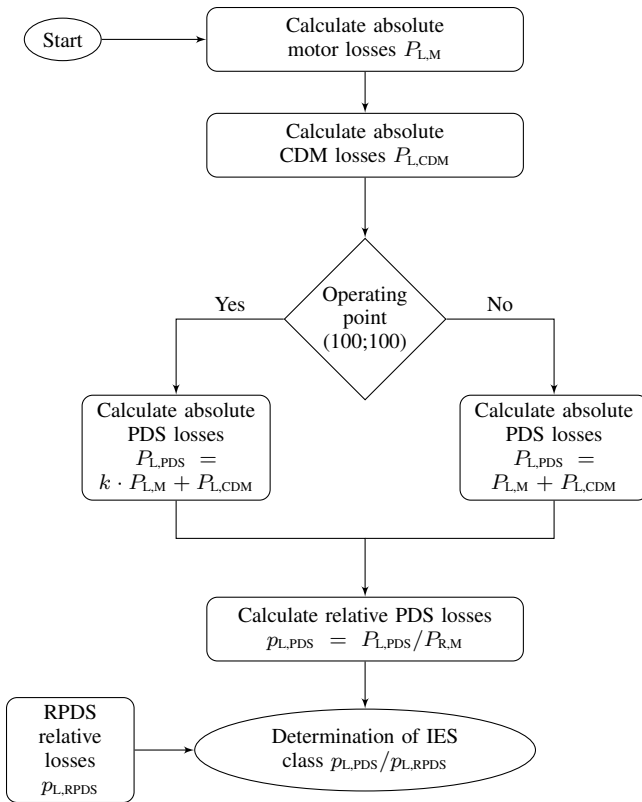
Start

Calculate absolute motor losses $P_{\text{L,M}}$

Calculate absolute CDM losses $P_{\text{L,CDM}}$

Operating point (100;100)

Yes

No

Calculate absolute PDS losses $P_{\text{L,PDS}} = k \cdot P_{\text{L,M}} + P_{\text{L,CDM}}$

Calculate absolute PDS losses $P_{\text{L,PDS}} = P_{\text{L,M}} + P_{\text{L,CDM}}$

Calculate relative PDS losses $p_{\text{L,PDS}} = P_{\text{L,PDS}}/P_{\text{R,M}}$

RPDS relative losses $p_{\text{L,RPDS}}$

Determination of IES class $p_{\text{L,PDS}}/p_{\text{L,RPDS}}$